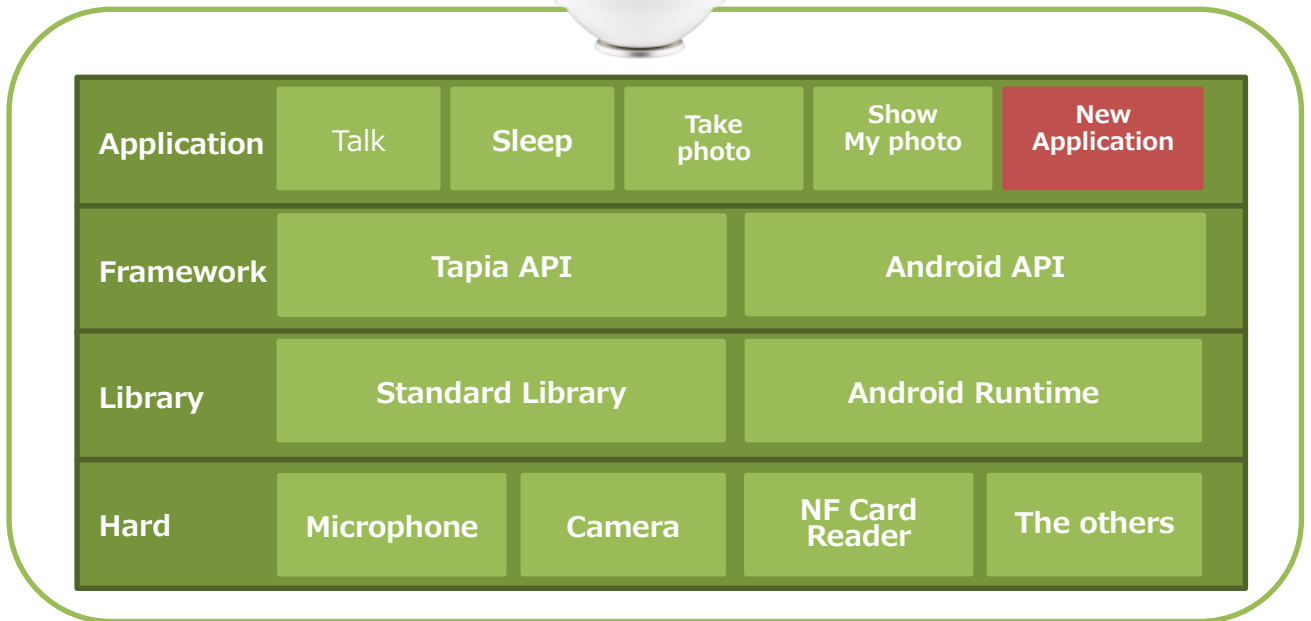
| Application | Talk | Sleep | Take photo | Show My photo | New Application |
|---|---|---|---|---|---|
| Framework | Tapia API | | | Android API | |
| Library | Standard Library | | | Android Runtime | |
| Hard | Microphone | Camera | NF Card Reader | The others | |